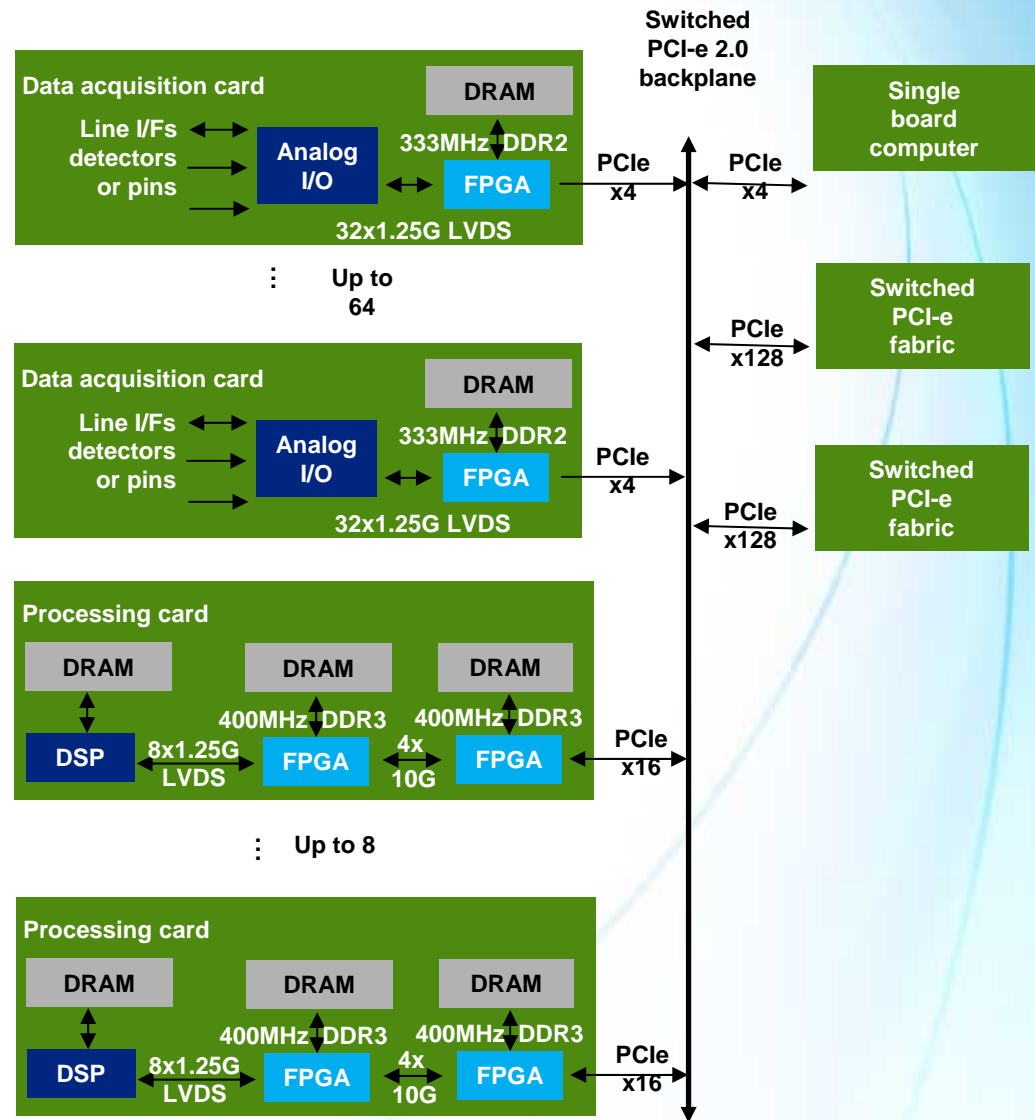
Switched PCI-e 2.0 backplane

Data acquisition card
DRAM
Line I/Fs detectors or pins
Analog I/O
333MHz DDR2
FPGA
32x1.25G LVDS
PCIe x4
PCIe x4

Single board computer

⋮ Up to 64

Switched PCI-e fabric
PCIe x128

Data acquisition card
DRAM
Line I/Fs detectors or pins
Analog I/O
333MHz DDR2
FPGA
32x1.25G LVDS
PCIe x4

Switched PCI-e fabric
PCIe x128

Processing card
DRAM
DRAM
DRAM
400MHz DDR3
400MHz DDR3
DSP
8x1.25G LVDS
FPGA
4x 10G
FPGA
PCIe x16

⋮ Up to 8

Processing card
DRAM
DRAM
DRAM
400MHz DDR3
400MHz DDR3
DSP
8x1.25G LVDS
FPGA
4x 10G
FPGA
PCIe x16